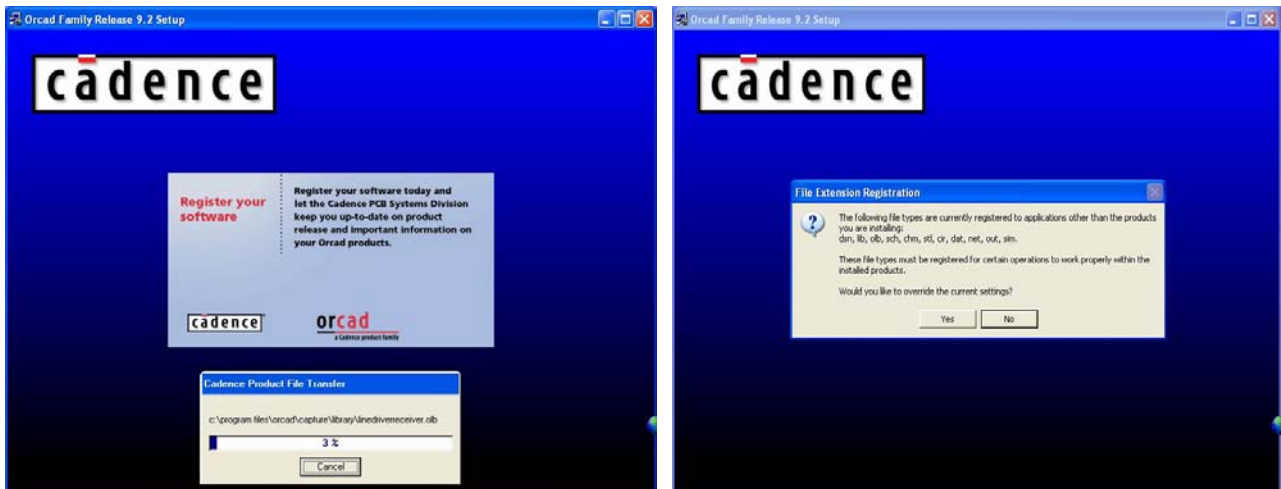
Orcad Family Release 9.2 Setup

cadence

Register your software

Register your software today and let the Cadence PCB Systems Division keep you up-to-date on product release and important information on your Orcad products.

cadence

orcad

a Cadence product family

Cadence Product File Transfer

c:\program files\orcad\capture\library\linedriverreceiver.olb

3 %

Cancel

Orcad Family Release 9.2 Setup

cadence

File Extension Registration

The following file types are currently registered to applications other than the products you are installing:
dsn, lib, olb, sch, chm, stl, cir, dat, net, out, sim.

These file types must be registered for certain operations to work properly within the installed products.

Would you like to override the current settings?

Yes

No